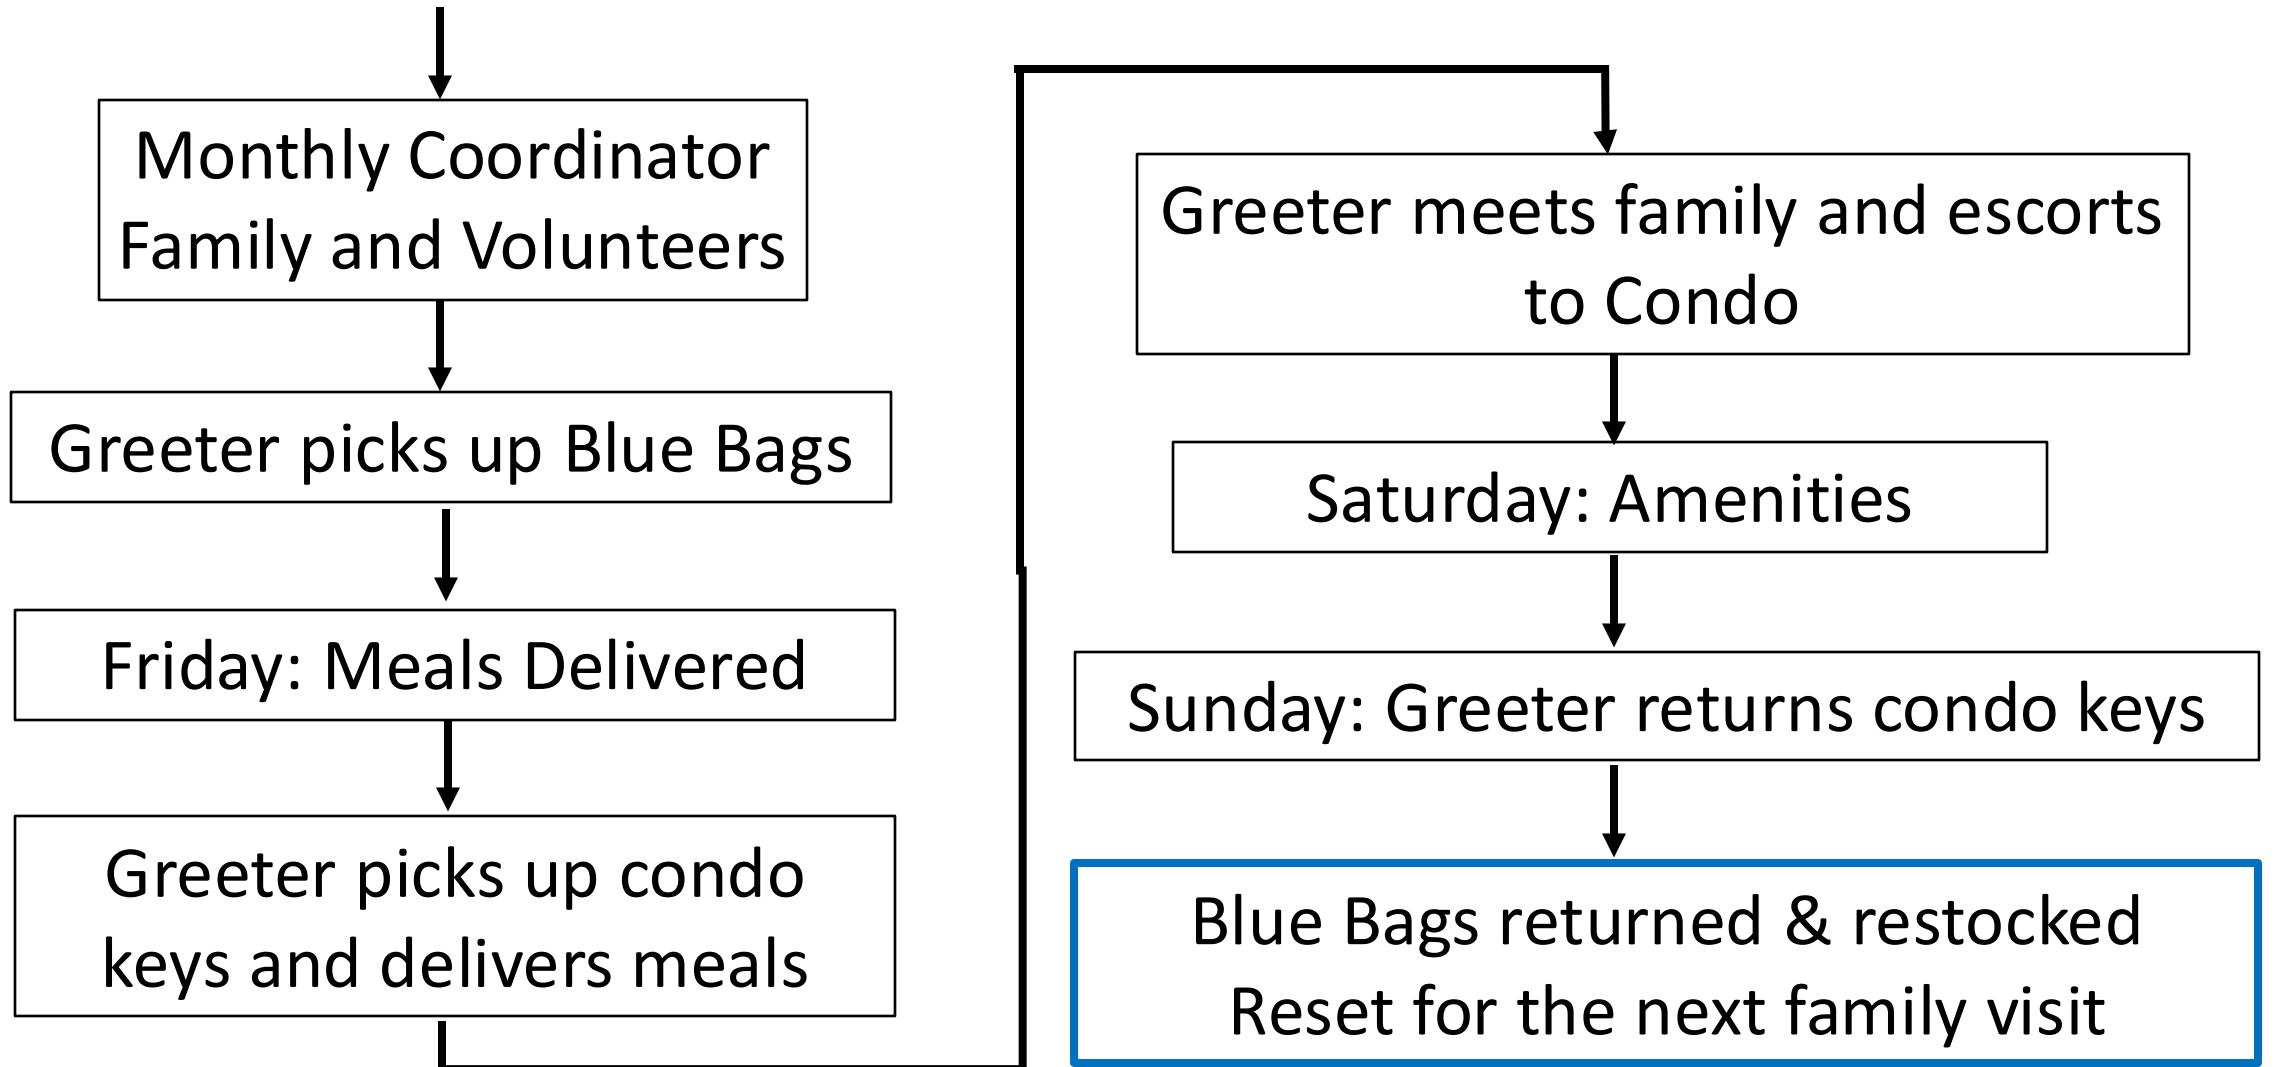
Monthly Coordinator
Family and Volunteers

Greeter picks up Blue Bags

Friday: Meals Delivered

Greeter picks up condo keys and delivers meals

Greeter meets family and escorts to Condo

Saturday: Amenities

Sunday: Greeter returns condo keys

Blue Bags returned & restocked
Reset for the next family visit